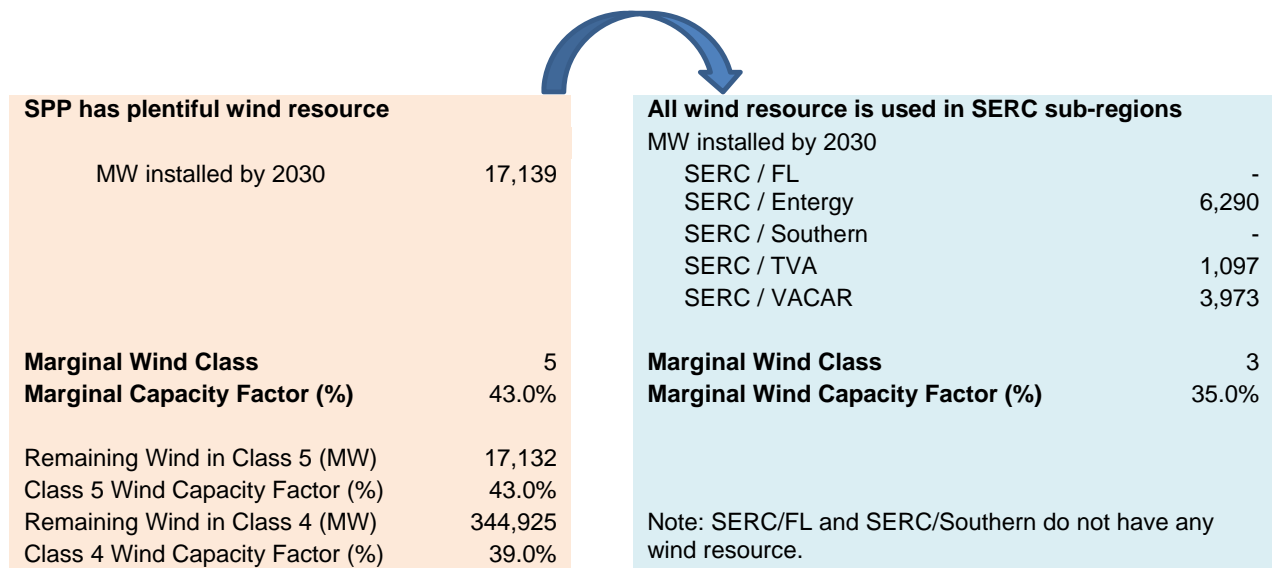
**SPP has plentiful wind resource**

| | |
|---|---|
| MW installed by 2030 | 17,139 |
| | |
| **Marginal Wind Class** | 5 |
| **Marginal Capacity Factor (%)** | 43.0% |
| | |
| Remaining Wind in Class 5 (MW) | 17,132 |
| Class 5 Wind Capacity Factor (%) | 43.0% |
| Remaining Wind in Class 4 (MW) | 344,925 |
| Class 4 Wind Capacity Factor (%) | 39.0% |

**All wind resource is used in SERC sub-regions**

| | |
|---|---|
| MW installed by 2030 | |
| SERC / FL | - |
| SERC / Entergy | 6,290 |
| SERC / Southern | - |
| SERC / TVA | 1,097 |
| SERC / VACAR | 3,973 |
| | |
| **Marginal Wind Class** | 3 |
| **Marginal Wind Capacity Factor (%)** | 35.0% |

Note: SERC/FL and SERC/Southern do not have any wind resource.